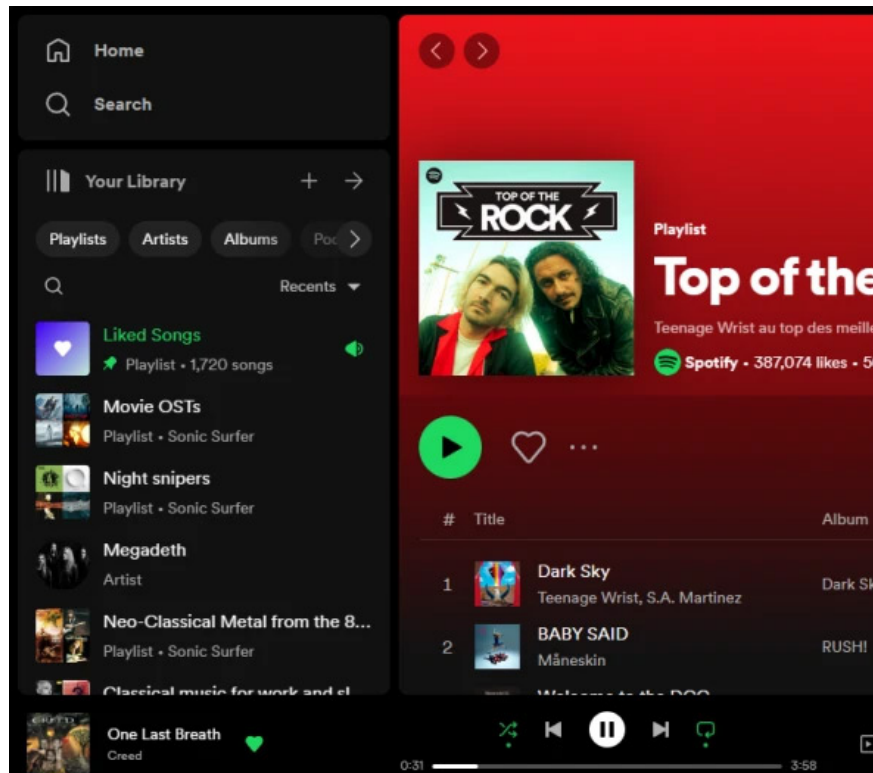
Home

Search

Your Library

Playlists
Artists
Albums
Poc

Recents

Liked Songs
Playlist • 1,720 songs

Movie OSTs
Playlist • Sonic Surfer

Night snipers
Playlist • Sonic Surfer

Megadeth
Artist

Neo-Classical Metal from the 8...
Playlist • Sonic Surfer

Classical music for work and sl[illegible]

TOP OF THE ROCK

Playlist
Top of the

Teenage Wrist au top des meille

Spotify • 387,074 likes • 5

# Title Album

1 Dark Sky
Teenage Wrist, S.A. Martinez
Dark Sk

2 BABY SAID
Måneskin
RUSH!

Welcome to the DOG

One Last Breath
Creed

0:31 3:58